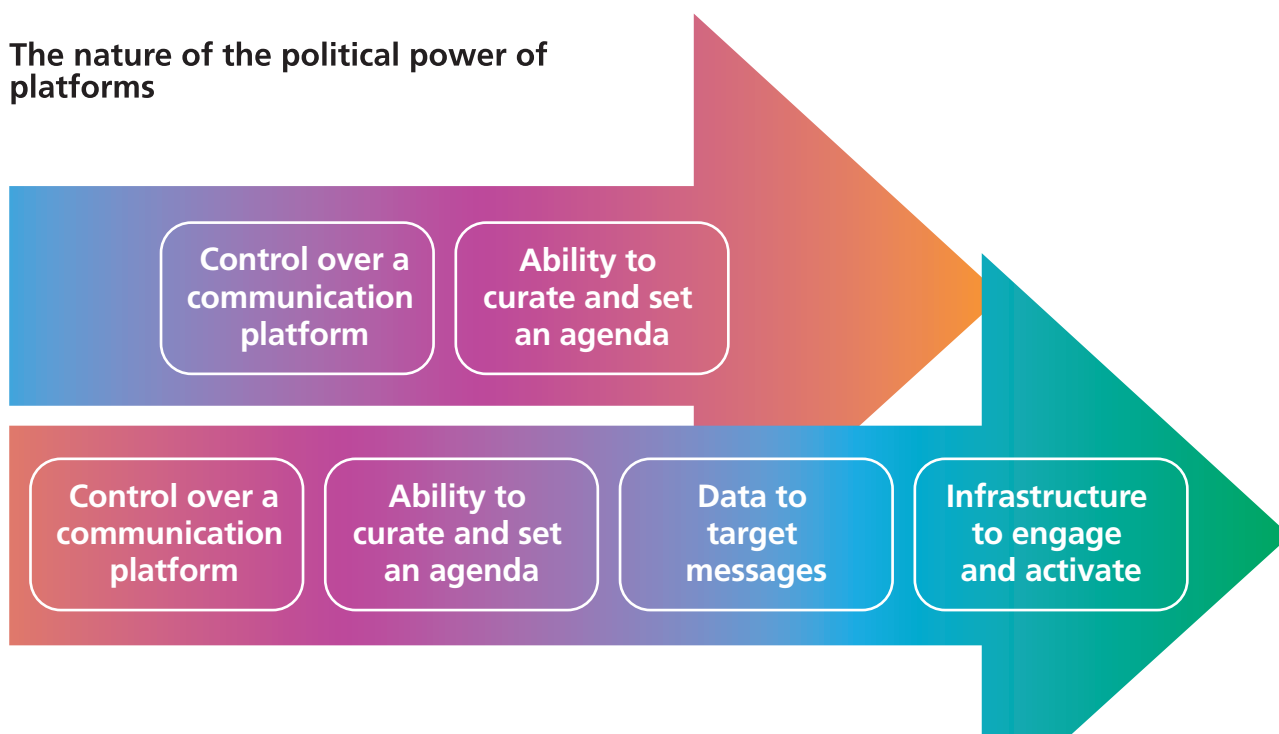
The nature of the political power of platforms

Control over a communication platform

Ability to curate and set an agenda

Control over a communication platform

Ability to curate and set an agenda

Data to target messages

Infrastructure to engage and activate